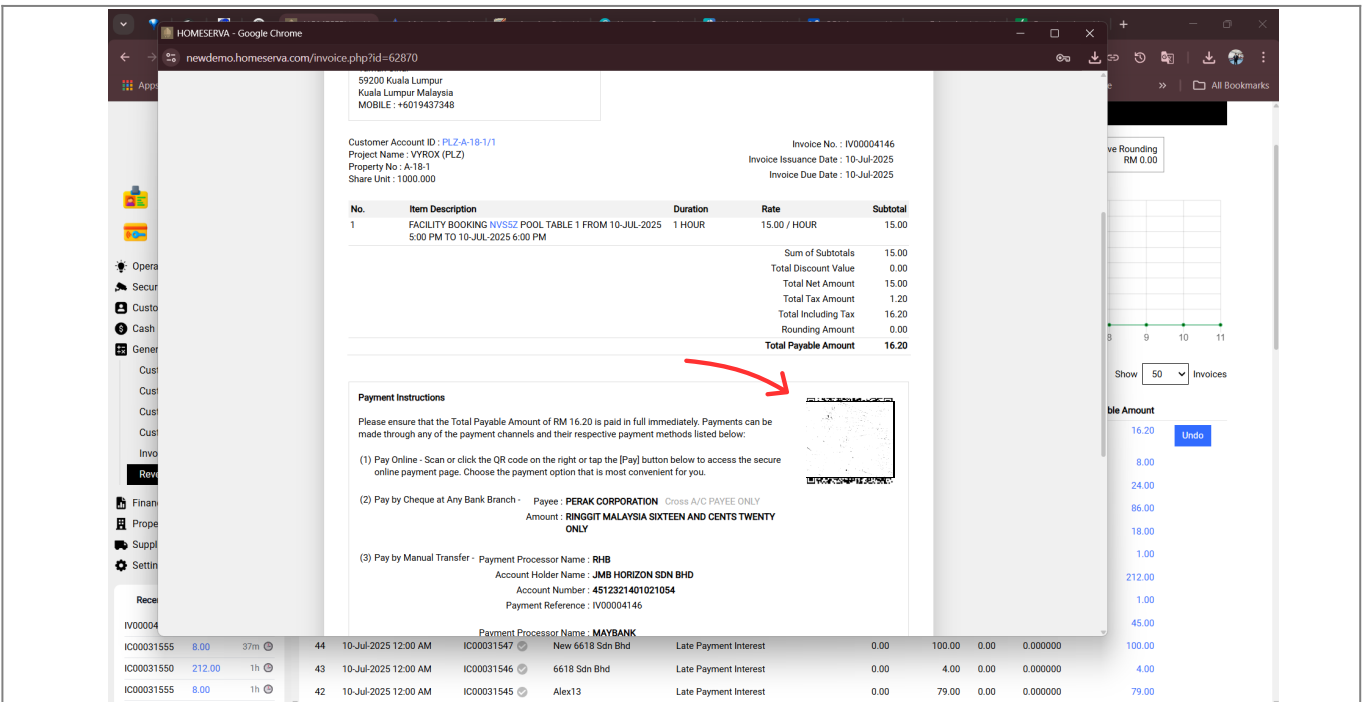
HOMESERVA - Google Chrome

newdemo.homeserva.com/invoice.php?id=62870

Apps

All Bookmarks

59200 Kuala Lumpur
Kuala Lumpur Malaysia
MOBILE : +6019437348

Customer Account ID : PLZ-A-18-1/1
Project Name : VYROX (PLZ)
Property No : A-18-1
Share Unit : 1000.000

Invoice No. : IV00004146
Invoice Issuance Date : 10-Jul-2025
Invoice Due Date : 10-Jul-2025

| No. | Item Description | Duration | Rate | Subtotal |
|---|---|---|---|---|
| 1 | FACILITY BOOKING NVS5Z POOL TABLE 1 FROM 10-JUL-2025 5:00 PM TO 10-JUL-2025 6:00 PM | 1 HOUR | 15.00 / HOUR | 15.00 |

| | |
|---|---|
| Sum of Subtotals | 15.00 |
| Total Discount Value | 0.00 |
| Total Net Amount | 15.00 |
| Total Tax Amount | 1.20 |
| Total Including Tax | 16.20 |
| Rounding Amount | 0.00 |
| Total Payable Amount | 16.20 |

Payment Instructions

Please ensure that the Total Payable Amount of RM 16.20 is paid in full immediately. Payments can be made through any of the payment channels and their respective payment methods listed below:

(1) Pay Online - Scan or click the QR code on the right or tap the [Pay] button below to access the secure online payment page. Choose the payment option that is most convenient for you.

(2) Pay by Cheque at Any Bank Branch - Payee : PERAK CORPORATION Cross A/C PAYEE ONLY
Amount : RINGGIT MALAYSIA SIXTEEN AND CENTS TWENTY ONLY

(3) Pay by Manual Transfer - Payment Processor Name : RHB
Account Holder Name : JMB HORIZON SDN BHD
Account Number : 4512321401021054
Payment Reference : IV00004146

Payment Processor Name : MAYBANK

ve Rounding
RM 0.00

8 9 10 11

Show 50 Invoices

ble Amount

16.20 Undo
8.00
24.00
86.00
18.00
1.00
212.00
1.00
45.00

Opera
Secur
Custo
Cash
Gener
Cust
Cust
Cust
Cust
Invo
Reve
Financ
Prope
Suppl
Settin
Recen
IV00004

| | | | | | | | | | | |
|---|---|---|---|---|---|---|---|---|---|---|
| IC00031555 | 8.00 | 37m | 44 | 10-Jul-2025 12:00 AM | IC00031547 | New 6618 Sdn Bhd | Late Payment Interest | 0.00 | 100.00 | 0.00 | 0.000000 | 100.00 |
| IC00031550 | 212.00 | 1h | 43 | 10-Jul-2025 12:00 AM | IC00031546 | 6618 Sdn Bhd | Late Payment Interest | 0.00 | 4.00 | 0.00 | 0.000000 | 4.00 |
| IC00031555 | 8.00 | 1h | 42 | 10-Jul-2025 12:00 AM | IC00031545 | Alex13 | Late Payment Interest | 0.00 | 79.00 | 0.00 | 0.000000 | 79.00 |